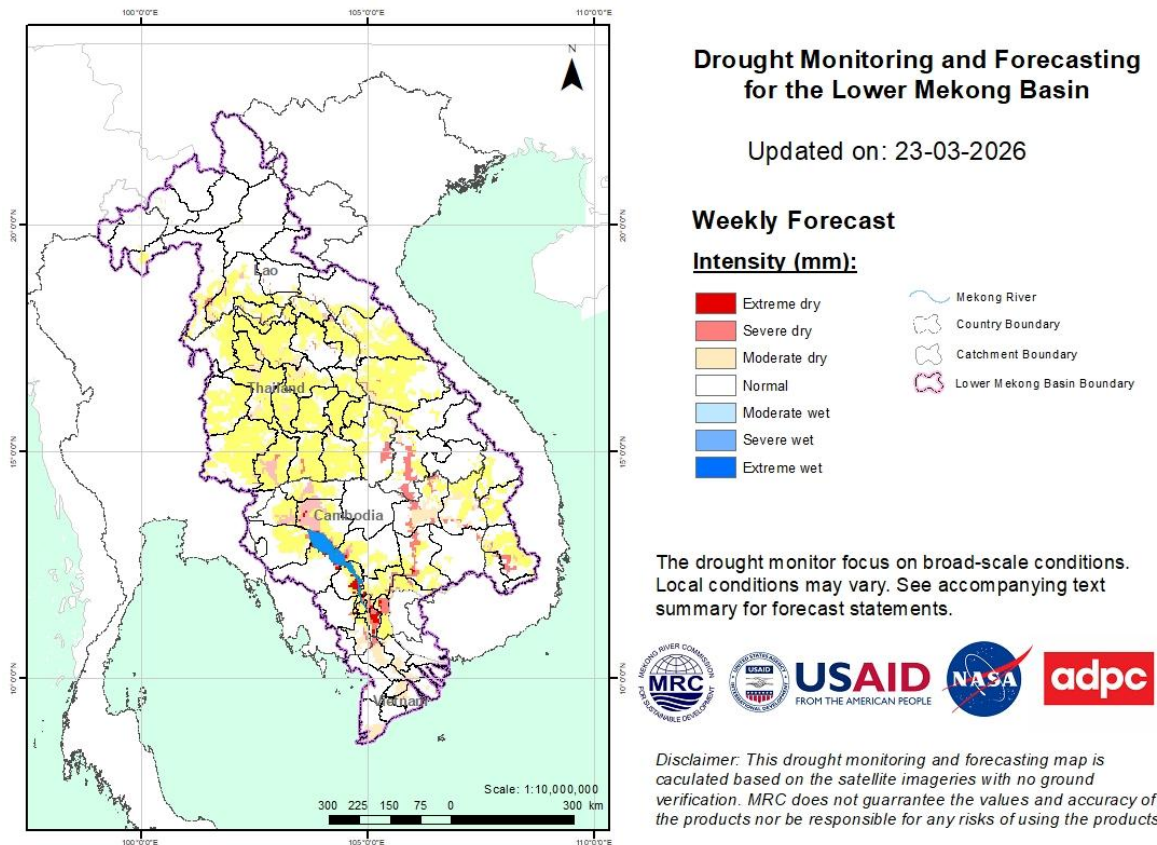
100°0'0"E
105°0'0"E
110°0'0"E

N

20°0'0"N
15°0'0"N
10°0'0"N

Lao
Thailand
Cambodia
Vietnam

Scale: 1:10,000,000
300 225 150 75 0 300 km

Drought Monitoring and Forecasting for the Lower Mekong Basin

Updated on: 23-03-2026

Weekly Forecast

Intensity (mm):

Extreme dry
Severe dry
Moderate dry
Normal
Moderate wet
Severe wet
Extreme wet

Mekong River
Country Boundary
Catchment Boundary
Lower Mekong Basin Boundary

The drought monitor focus on broad-scale conditions. Local conditions may vary. See accompanying text summary for forecast statements.

MEKONG RIVER COMMISSION FOR SUSTAINABLE DEVELOPMENT MRC
UNITED STATES AGENCY INTERNATIONAL DEVELOPMENT USAID
USAID FROM THE AMERICAN PEOPLE
NASA
adpc

Disclaimer: This drought monitoring and forecasting map is caculated based on the satellite imageries with no ground verification. MRC does not guarrantee the values and accuracy of the products nor be responsible for any risks of using the products